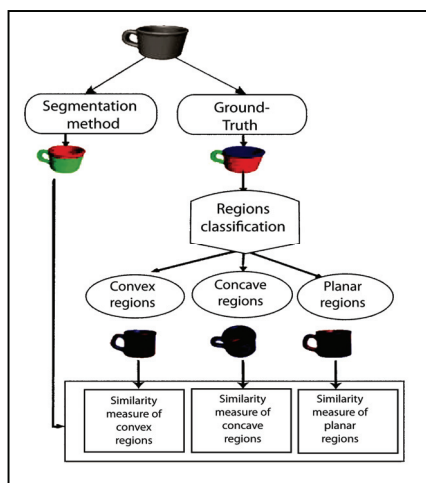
Segmentation method

Ground-Truth

Regions classification

Convex regions

Concave regions

Planar regions

Similarity measure of convex regions

Similarity measure of concave regions

Similarity measure of planar regions